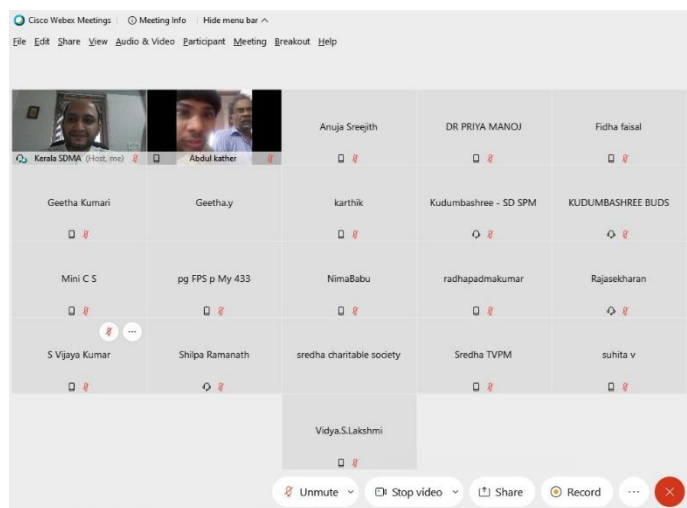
Cisco Webex Meetings | Meeting Info | Hide menu bar ^

File Edit Share View Audio & Video Participant Meeting Breakout Help

Kerala SDMA (Host, me)

Abdul kather

Anuja Sreejith

DR PRIYA MANOJ

Fidha faisal

Geetha Kumari

Geetha.y

karthik

Kudumbashree - SD SPM

KUDUMBASHREE BUDS

Mini C S

pg FPS p My 433

NimaBabu

radhapadmakumar

Rajasekharan

S Vijaya Kumar

Shilpa Ramanath

sredha charitable society

Sredha TVPM

suhita v

Vidya.S.Lakshmi

Unmute

Stop video

Share

Record

···